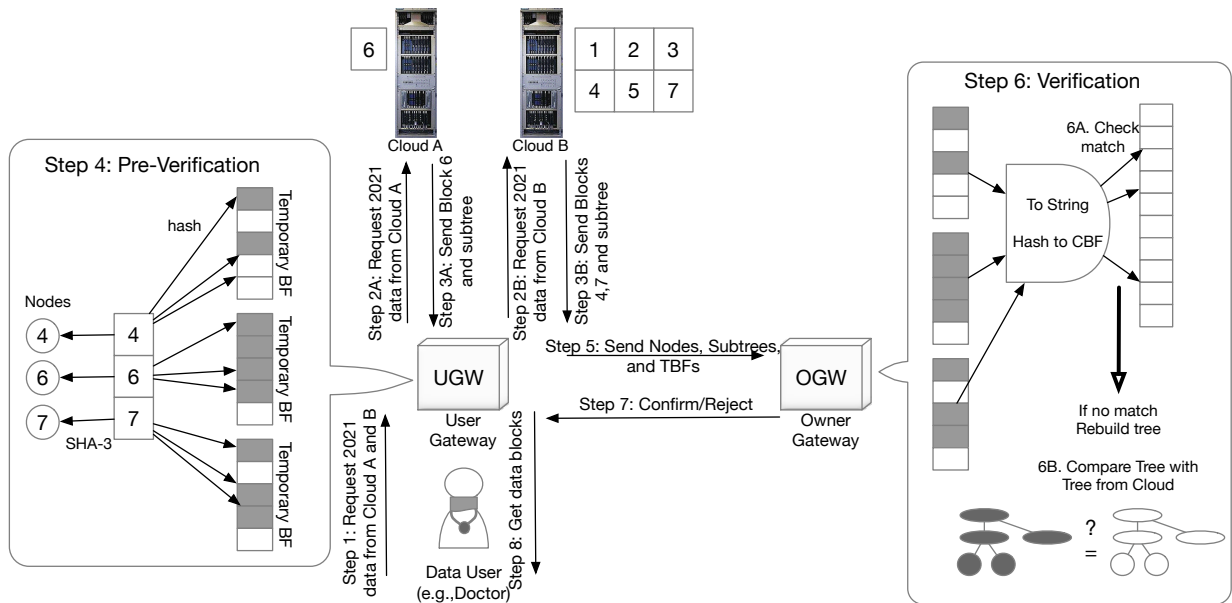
6

1 2 3
4 5 7

Cloud A

Cloud B

Step 2A: Request 2021 data from Cloud A

Step 3A: Send Block 6 and subtree

Step 2B: Request 2021 data from Cloud B

Step 3B: Send Blocks 4,7 and subtree

Step 4: Pre-Verification

hash

Temporary BF

Temporary BF

Temporary BF

Nodes

4
6
7

4
6
7

SHA-3

UGW

User Gateway

Step 5: Send Nodes, Subtrees, and TBFs

Step 7: Confirm/Reject

OGW

Owner Gateway

Step 1: Request 2021 data from Cloud A and B

Step 8: Get data blocks

Data User (e.g.,Doctor)

Step 6: Verification

6A. Check match

To String

Hash to CBF

If no match Rebuild tree

6B. Compare Tree with Tree from Cloud

?
=